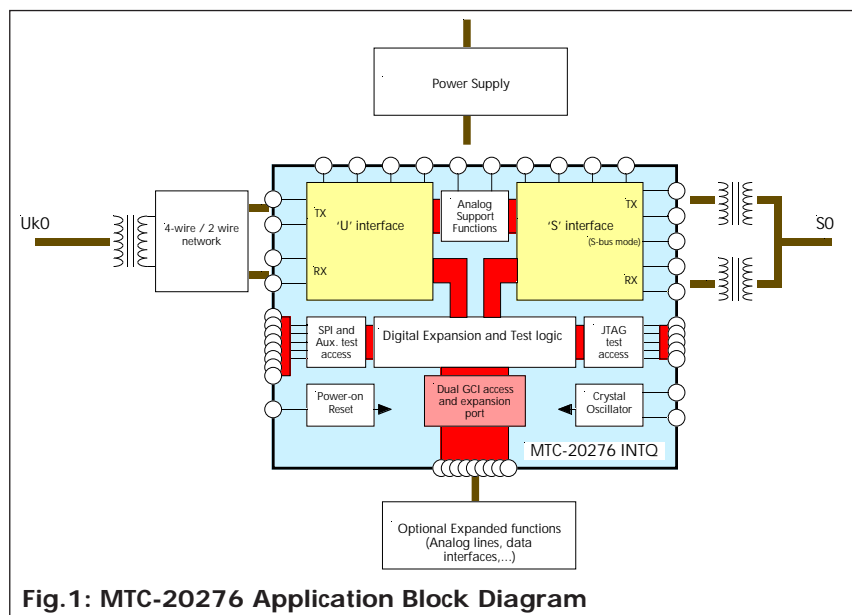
Power Supply

Uk0

4-wire / 2 wire network

TX

'U' interface

RX

Analog Support Functions

TX

'S' interface

(S-bus mode)

RX

S0

SPI and Aux. test access

Digital Expansion and Test logic

JTAG test access

Power-on Reset

Dual GCI access and expansion port

Crystal Oscillator

MTC-20276 INTQ

Optional Expanded functions (Analog lines, data interfaces,...)

Fig.1: MTC-20276 Application Block Diagram